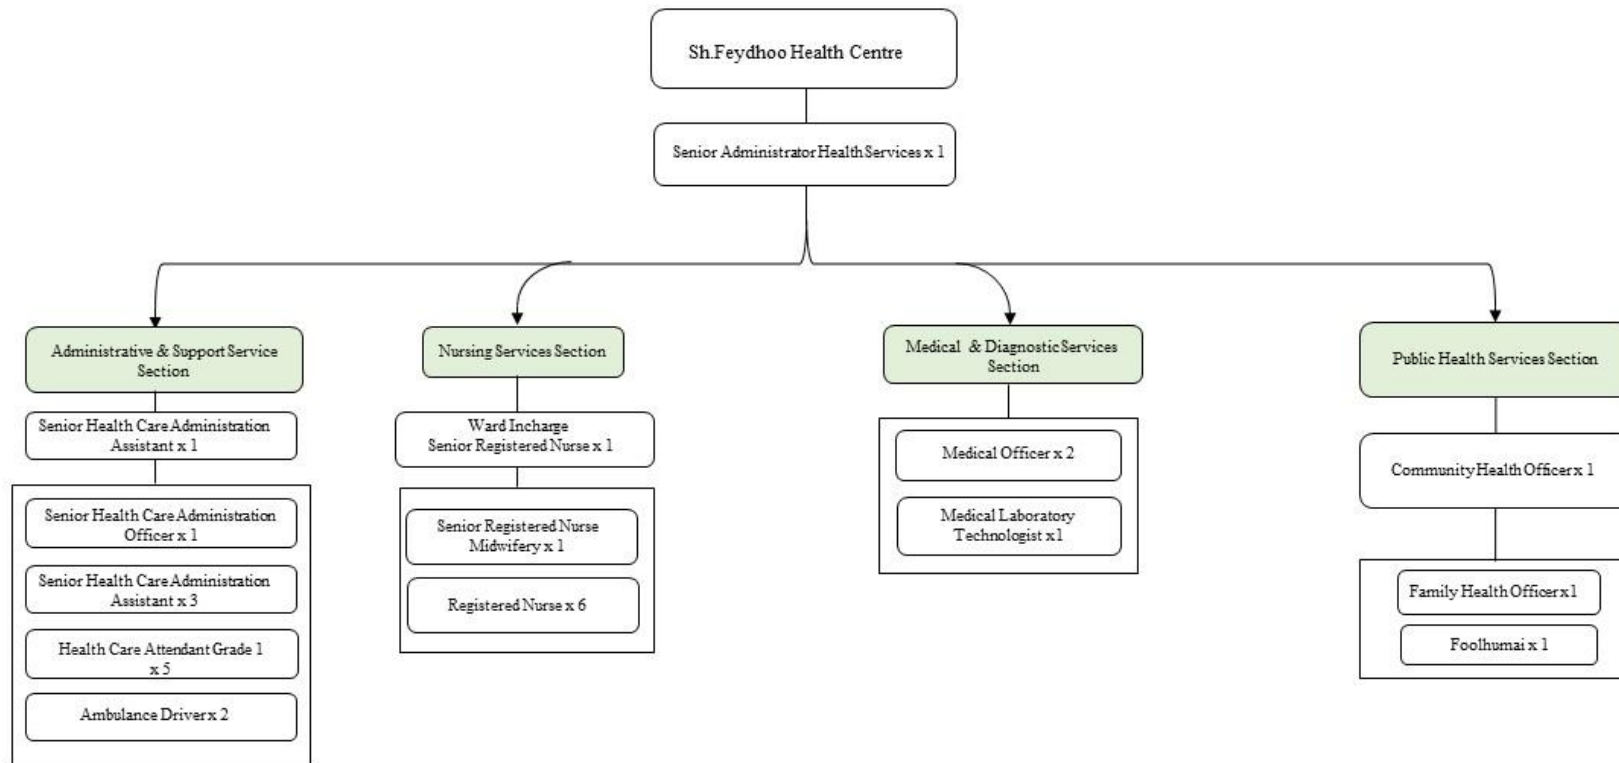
Sh.Feydhoo Health Centre

Senior Administrator Health Services x 1

Administrative & Support Service Section

Senior Health Care Administration Assistant x 1

Senior Health Care Administration Officer x 1

Senior Health Care Administration Assistant x 3

Health Care Attendant Grade 1 x 5

Ambulance Driver x 2

Nursing Services Section

Ward Incharge Senior Registered Nurse x 1

Senior Registered Nurse Midwifery x 1

Registered Nurse x 6

Medical & Diagnostic Services Section

Medical Officer x 2

Medical Laboratory Technologist x1

Public Health Services Section

Community Health Officer x 1

Family Health Officer x 1

Foolhumai x 1